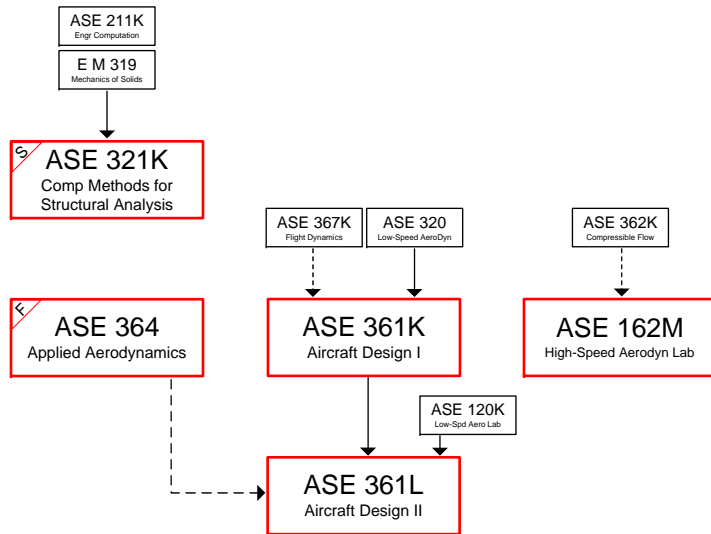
ASE 211K
Engr Computation

E M 319
Mechanics of Solids

S
ASE 321K
Comp Methods for Structural Analysis

ASE 367K
Flight Dynamics

ASE 320
Low-Speed AeroDyn

ASE 362K
Compressible Flow

F
ASE 364
Applied Aerodynamics

ASE 361K
Aircraft Design I

ASE 162M
High-Speed Aerodyn Lab

ASE 120K
Low-Spd Aero Lab

ASE 361L
Aircraft Design II